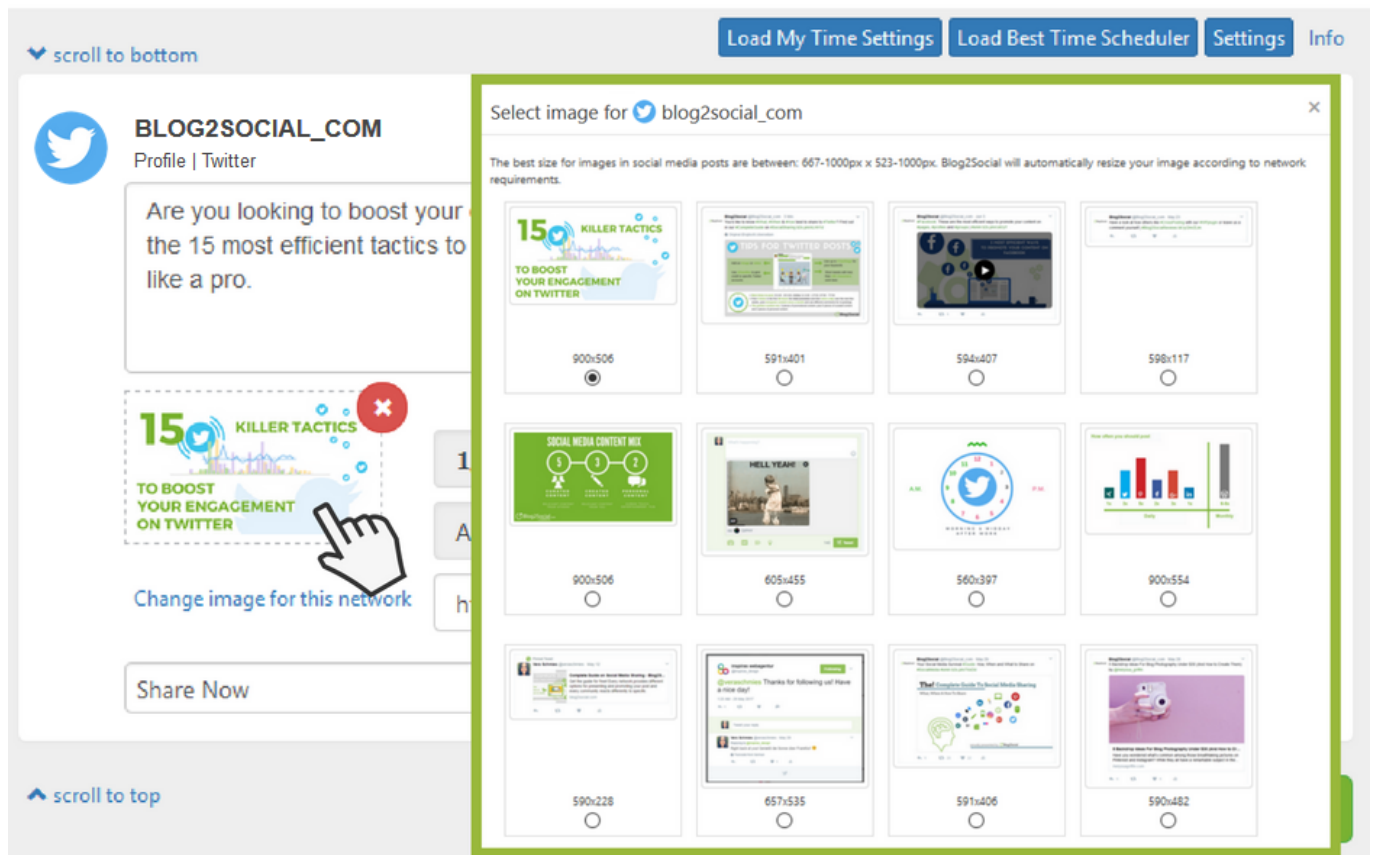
scroll to bottom

Load My Time Settings | Load Best Time Scheduler | Settings | Info

BLOG2SOCIAL_COM
Profile | Twitter

Are you looking to boost your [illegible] the 15 most efficient tactics to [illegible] like a pro.

15 KILLER TACTICS
TO BOOST YOUR ENGAGEMENT ON TWITTER

Change image for this network

Share Now

scroll to top

Select image for blog2social_com

×

The best size for images in social media posts are between: 667-1000px x 523-1000px. Blog2Social will automatically resize your image according to network requirements.

15 KILLER TACTICS TO BOOST YOUR ENGAGEMENT ON TWITTER
900x506

TIPS FOR TWITTER POSTS
591x401

594x407

598x117

SOCIAL MEDIA CONTENT MIX
900x506

HELL YEAH!
605x455

560x397

900x554

590x228

@veraschmeis Thanks for following us! Have a nice day!
657x535

The Complete Guide To Social Media Sharing
591x406

590x482